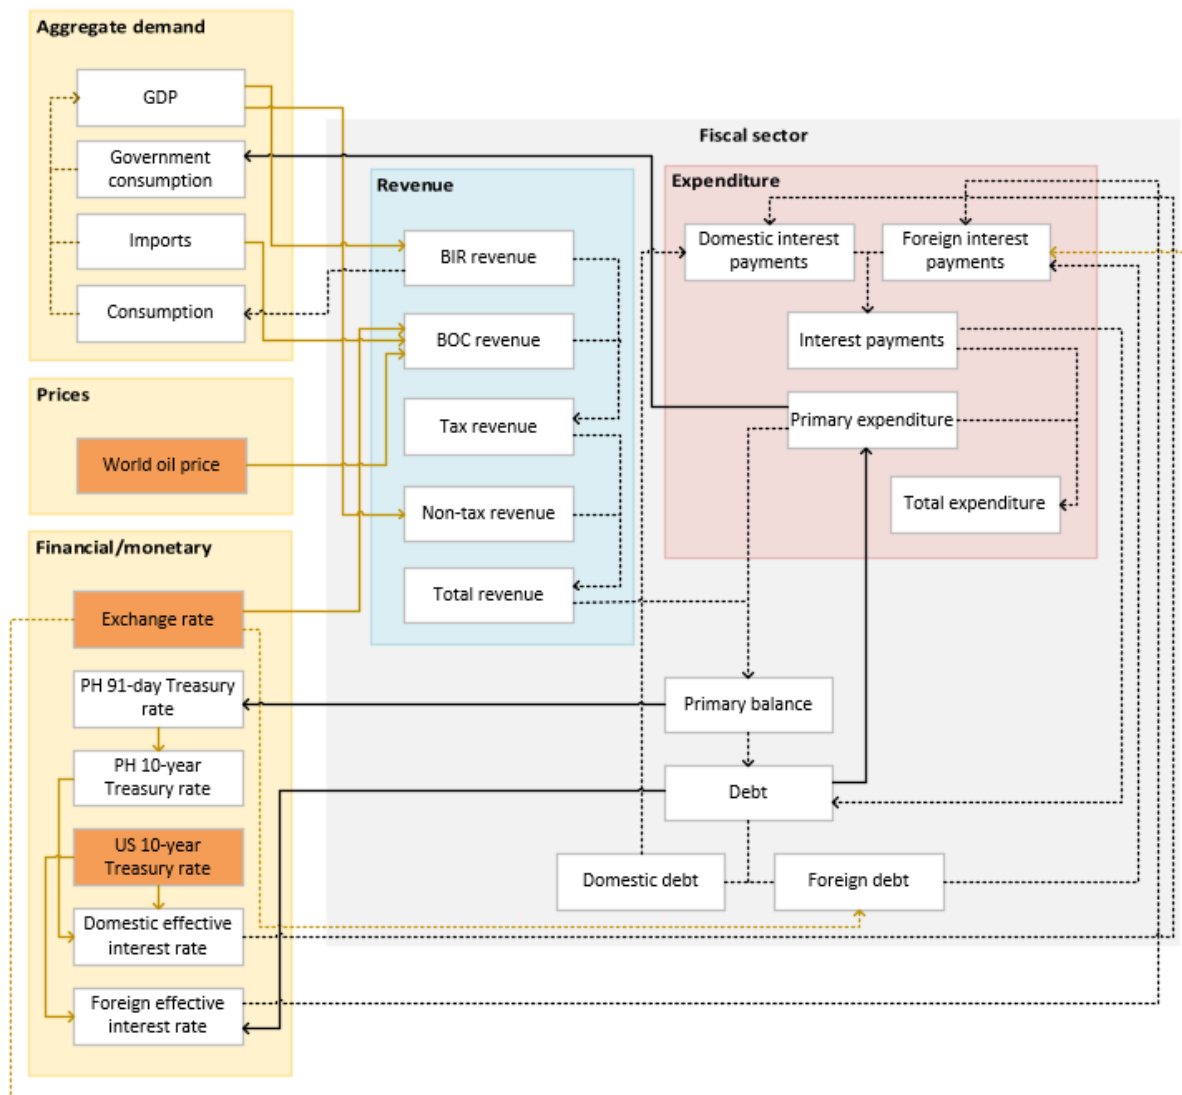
Aggregate demand

GDP

Government consumption

Imports

Consumption

Prices

World oil price

Financial/monetary

Exchange rate

PH 91-day Treasury rate

PH 10-year Treasury rate

US 10-year Treasury rate

Domestic effective interest rate

Foreign effective interest rate

Fiscal sector

Revenue

BIR revenue

BOC revenue

Tax revenue

Non-tax revenue

Total revenue

Expenditure

Domestic interest payments

Foreign interest payments

Interest payments

Primary expenditure

Total expenditure

Primary balance

Debt

Domestic debt

Foreign debt